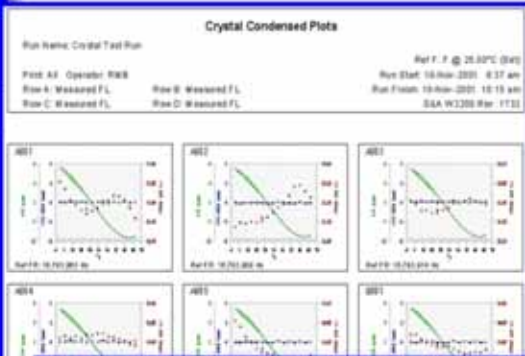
Crystal Condensed Plots

Run Name: Crystal Test Run

Ref F: F @ 25.00°C (SM)

Print: All Operator: RWB

Run Start: 10-Nov-2001 8:37 am

Row A: Measured FL

Row B: Measured FL

Run Finish: 10-Nov-2001 10:15 am

Row C: Measured FL

Row D: Measured FL

S&A W3350 Rev: 1733

AB01

AB02

AB03

Ref FR: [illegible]

Ref FR: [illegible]

Ref FR: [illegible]

AB04

AB05

AB06